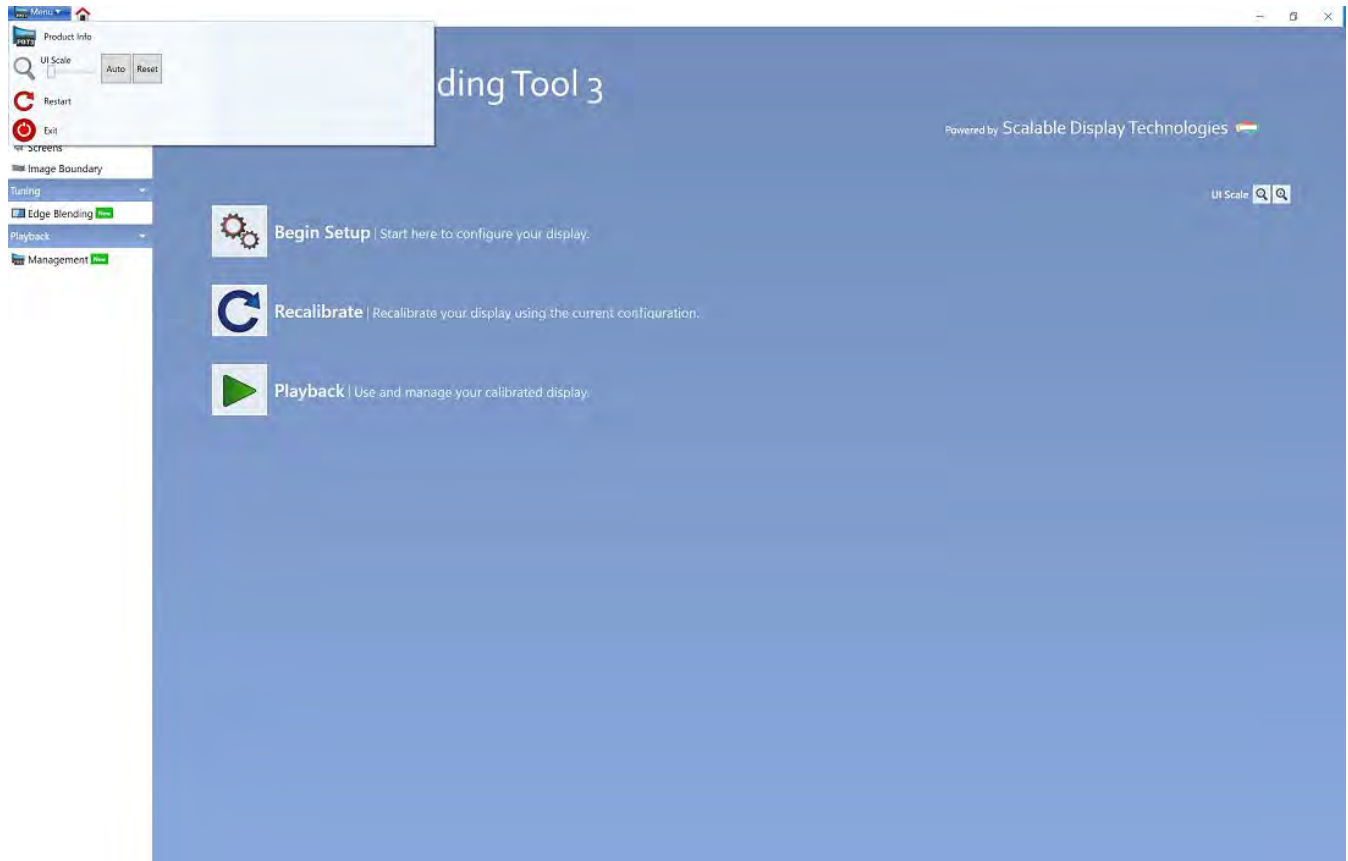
Menu ▾

Product Info

UI Scale

Auto

Reset

Restart

Exit

Screens

Image Boundary

Tuning

Edge Blending New

Playback

Management New

ding Tool 3

Powered by Scalable Display Technologies

UI Scale

Begin Setup | Start here to configure your display.

Recalibrate | Recalibrate your display using the current configuration.

Playback | Use and manage your calibrated display.